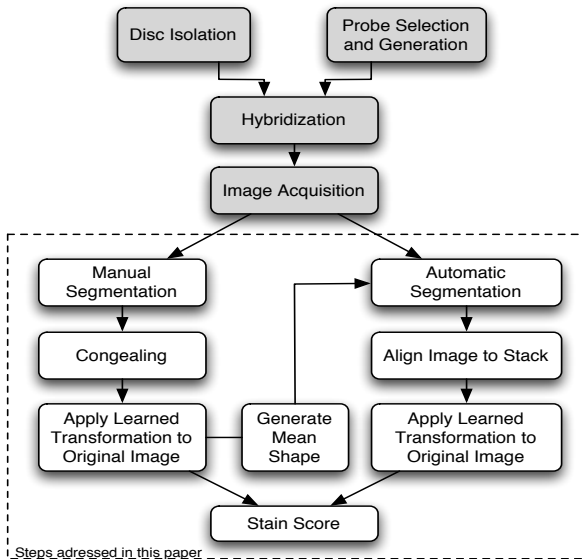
Disc Isolation

Probe Selection and Generation

Hybridization

Image Acquisition

Manual Segmentation

Automatic Segmentation

Congealing

Align Image to Stack

Apply Learned Transformation to Original Image

Generate Mean Shape

Apply Learned Transformation to Original Image

Stain Score

Steps adressed in this paper